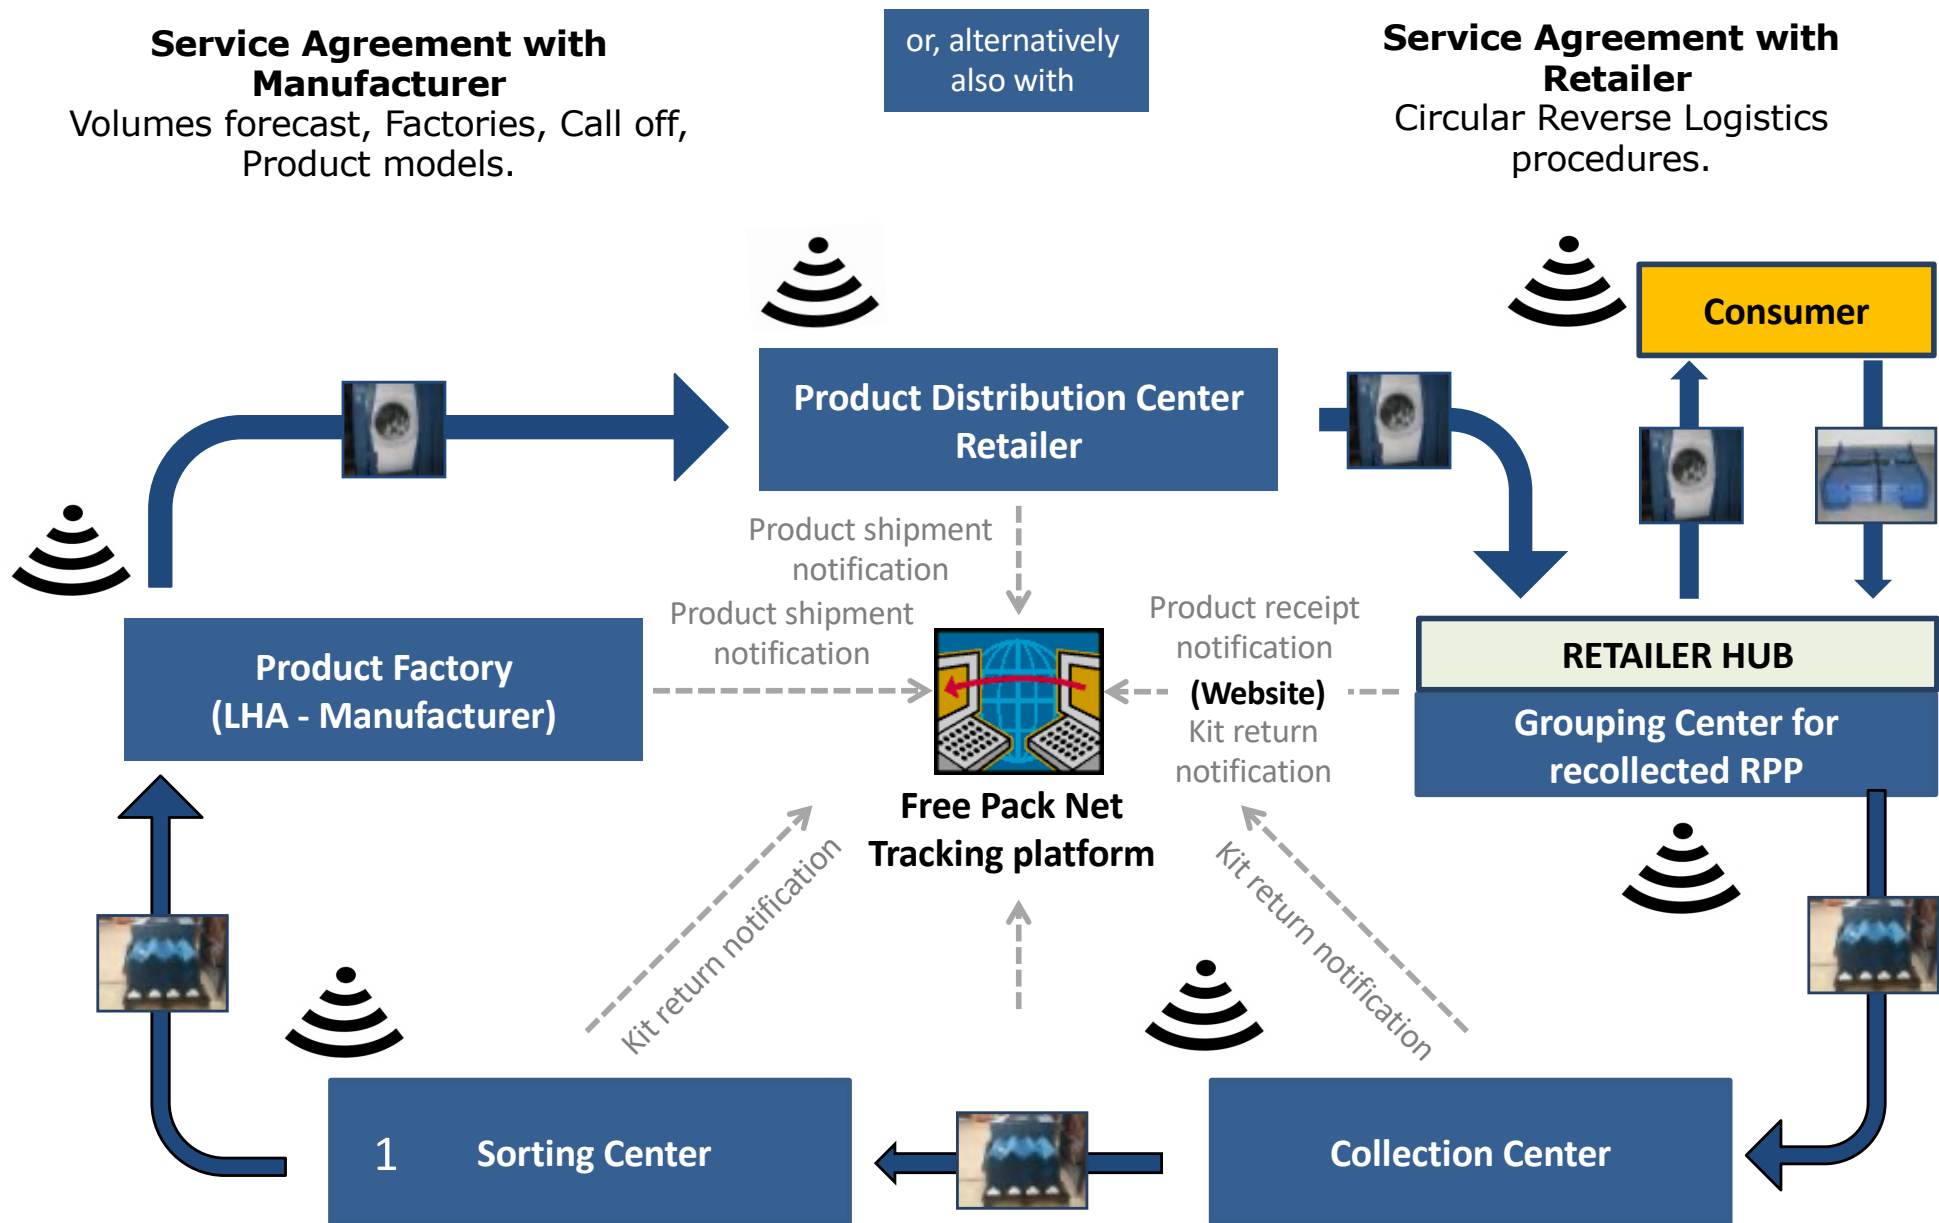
**Service Agreement with Manufacturer**
Volumes forecast, Factories, Call off, Product models.

or, alternatively also with

**Service Agreement with Retailer**
Circular Reverse Logistics procedures.

Consumer

Product Distribution Center
Retailer

Product shipment notification

Product shipment notification

Product receipt notification

(Website)

Kit return notification

RETAILER HUB

Grouping Center for recollected RPP

Product Factory
(LHA - Manufacturer)

Free Pack Net
Tracking platform

Kit return notification

Kit return notification

1 Sorting Center

Collection Center